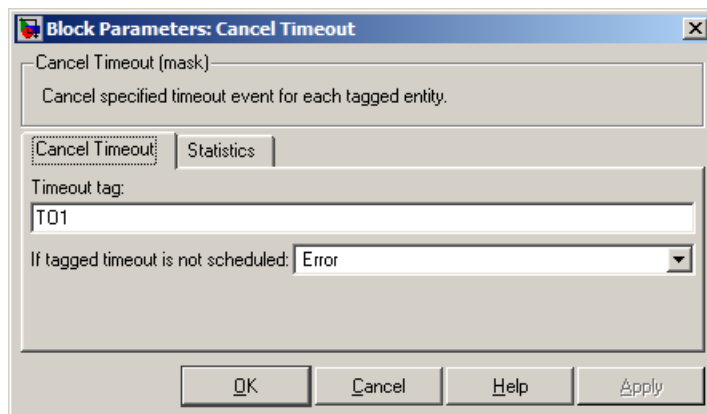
Block Parameters: Cancel Timeout

Cancel Timeout (mask)

Cancel specified timeout event for each tagged entity.

Cancel Timeout | Statistics

Timeout tag:

TO1

If tagged timeout is not scheduled: Error

OK | Cancel | Help | Apply